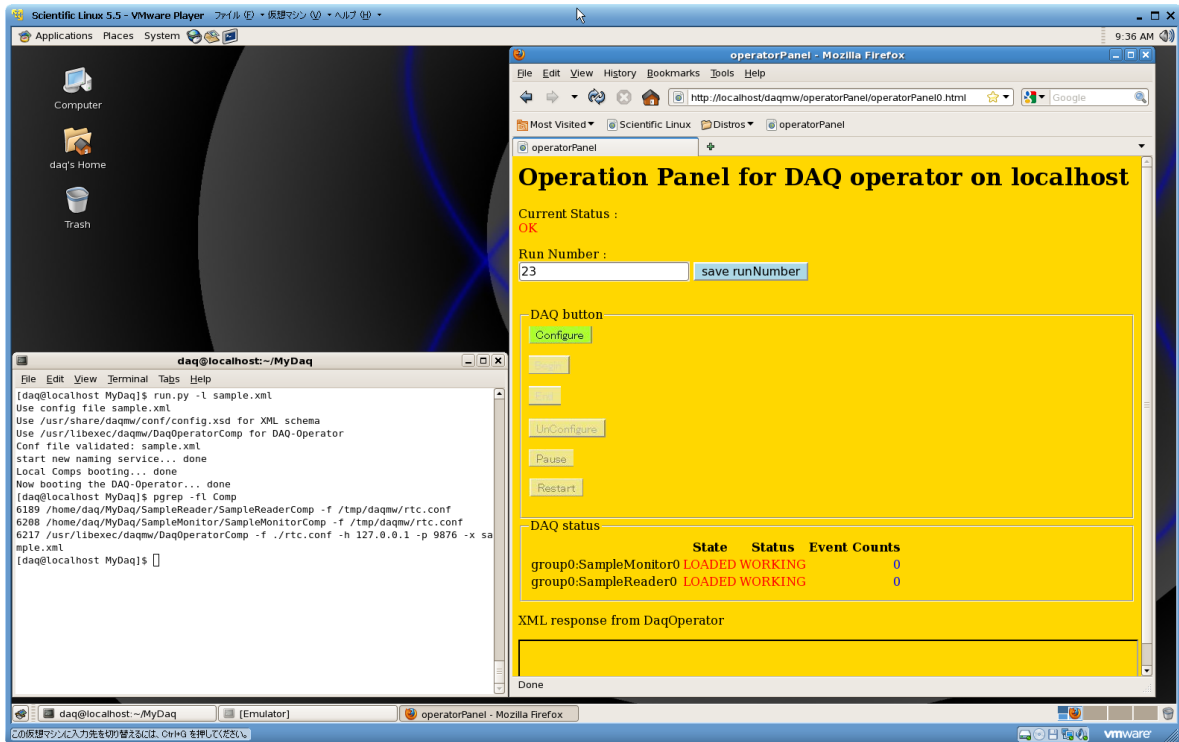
Scientific Linux 5.5 - VMware Player ファイル(F) • 仮想マシン(V) • ヘルプ(H) •

Applications Places System

9:36 AM

Computer

daq's Home

Trash

operatorPanel - Mozilla Firefox

File Edit View History Bookmarks Tools Help

http://localhost/daqmw/operatorPanel/operatorPanel0.html

Google

Most Visited Scientific Linux Distros operatorPanel

operatorPanel

Operation Panel for DAQ operator on localhost

Current Status :
OK

Run Number :
23 save runNumber

DAQ button
Configure
Begin
End
UnConfigure
Pause
Restart

DAQ status

| | State | Status | Event Counts |
|---|---|---|---|
| group0:SampleMonitor0 | LOADED | WORKING | 0 |
| group0:SampleReader0 | LOADED | WORKING | 0 |

XML response from DaqOperator

Done

daq@localhost:~/MyDaq

File Edit View Terminal Tabs Help

[daq@localhost MyDaq]$ run.py -l sample.xml
Use config file sample.xml
Use /usr/share/daqmw/conf/config.xsd for XML schema
Use /usr/libexec/daqmw/DaqOperatorComp for DAQ-Operator
Conf file validated: sample.xml
start new naming service... done
Local Comps booting... done
Now booting the DAQ-Operator... done
[daq@localhost MyDaq]$ pgrep -fl Comp
6189 /home/daq/MyDaq/SampleReader/SampleReaderComp -f /tmp/daqmw/rtc.conf
6208 /home/daq/MyDaq/SampleMonitor/SampleMonitorComp -f /tmp/daqmw/rtc.conf
6217 /usr/libexec/daqmw/DaqOperatorComp -f ./rtc.conf -h 127.0.0.1 -p 9876 -x sample.xml
[daq@localhost MyDaq]$

daq@localhost:~/MyDaq [Emulator] operatorPanel - Mozilla Firefox

この仮想マシンに入力先を切り替えるには、Ctrl+G を押してください。

vmware